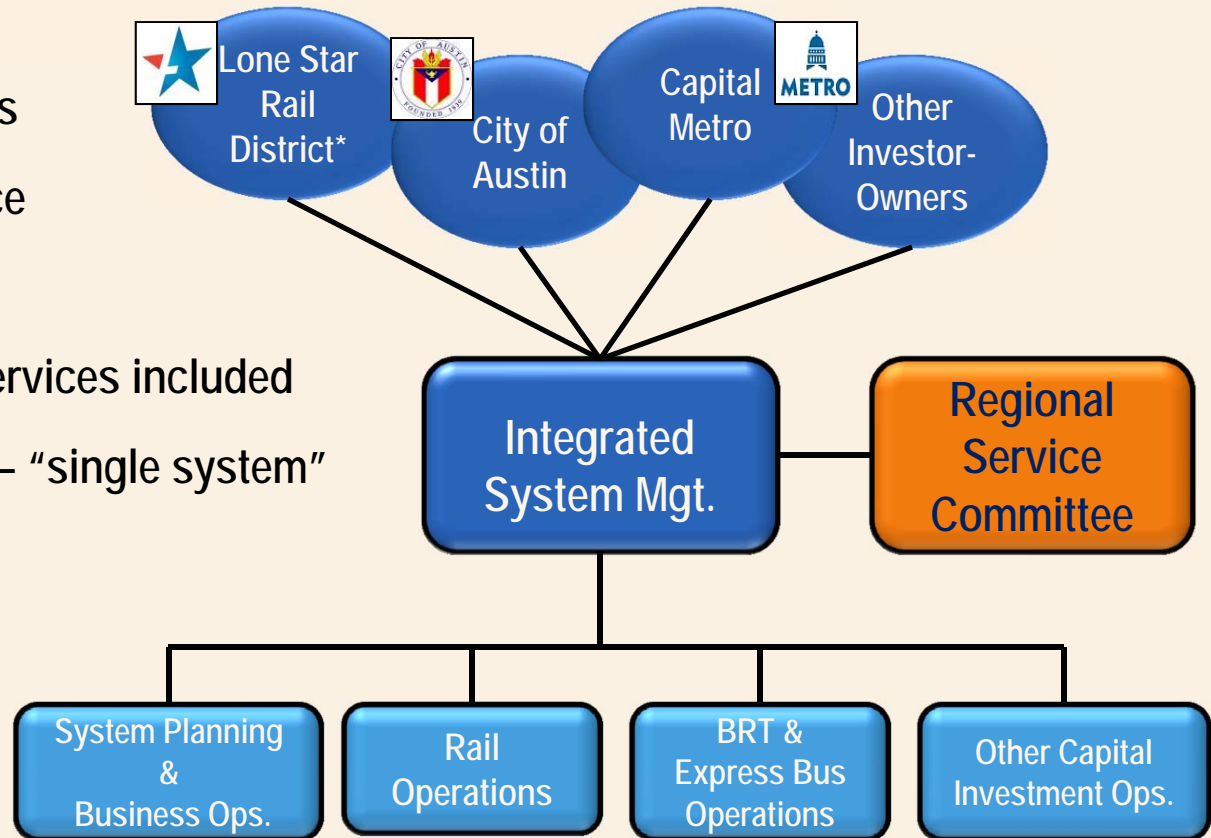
s

ce

ervices included

– "single system"

Lone Star Rail District*

City of Austin

CITY OF AUSTIN FOUNDED 1839

Capital Metro

METRO

Other Investor-Owners

Integrated System Mgt.

Regional Service Committee

System Planning & Business Ops.

Rail Operations

BRT & Express Bus Operations

Other Capital Investment Ops.